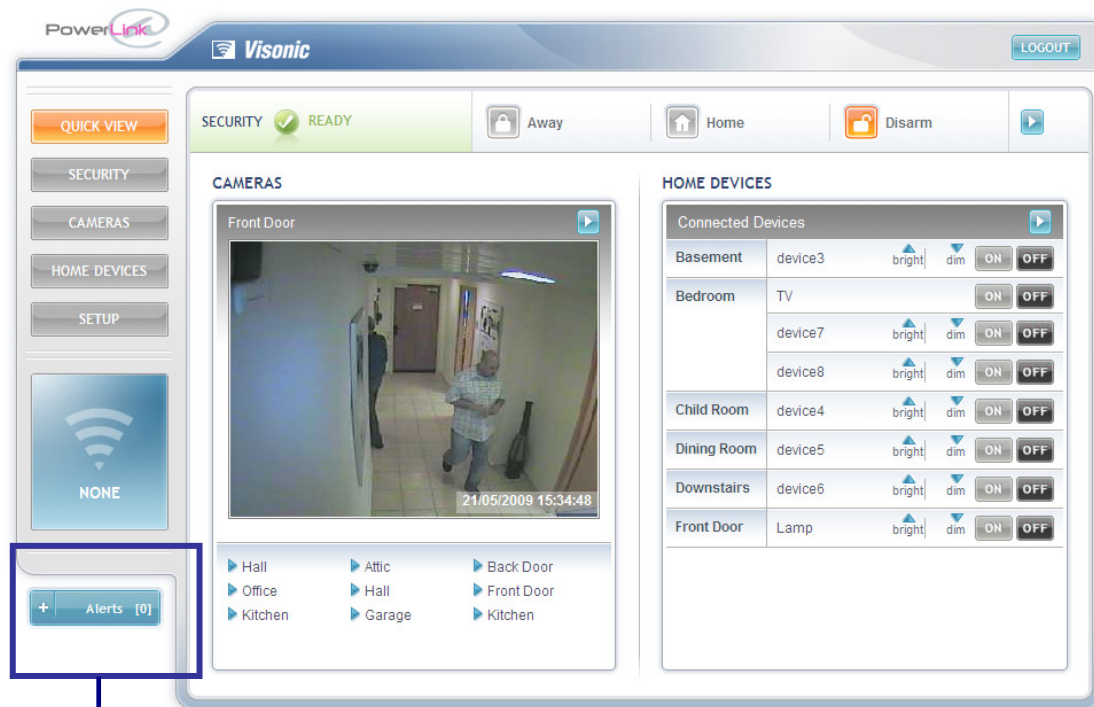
PowerLink

Visonic

LOGOUT

QUICK VIEW
SECURITY
CAMERAS
HOME DEVICES
SETUP

NONE

+ Alerts [0]

SECURITY READY
Away
Home
Disarm

CAMERAS

Front Door

21/05/2009 15:34:48

Hall
Office
Kitchen
Attic
Hall
Garage
Back Door
Front Door
Kitchen

HOME DEVICES

Connected Devices

| | | | | | |
|---|---|---|---|---|---|
| Basement | device3 | bright | dim | ON | OFF |
| Bedroom | TV | | | ON | OFF |
| | device7 | bright | dim | ON | OFF |
| | device8 | bright | dim | ON | OFF |
| Child Room | device4 | bright | dim | ON | OFF |
| Dining Room | device5 | bright | dim | ON | OFF |
| Downstairs | device6 | bright | dim | ON | OFF |
| Front Door | Lamp | bright | dim | ON | OFF |